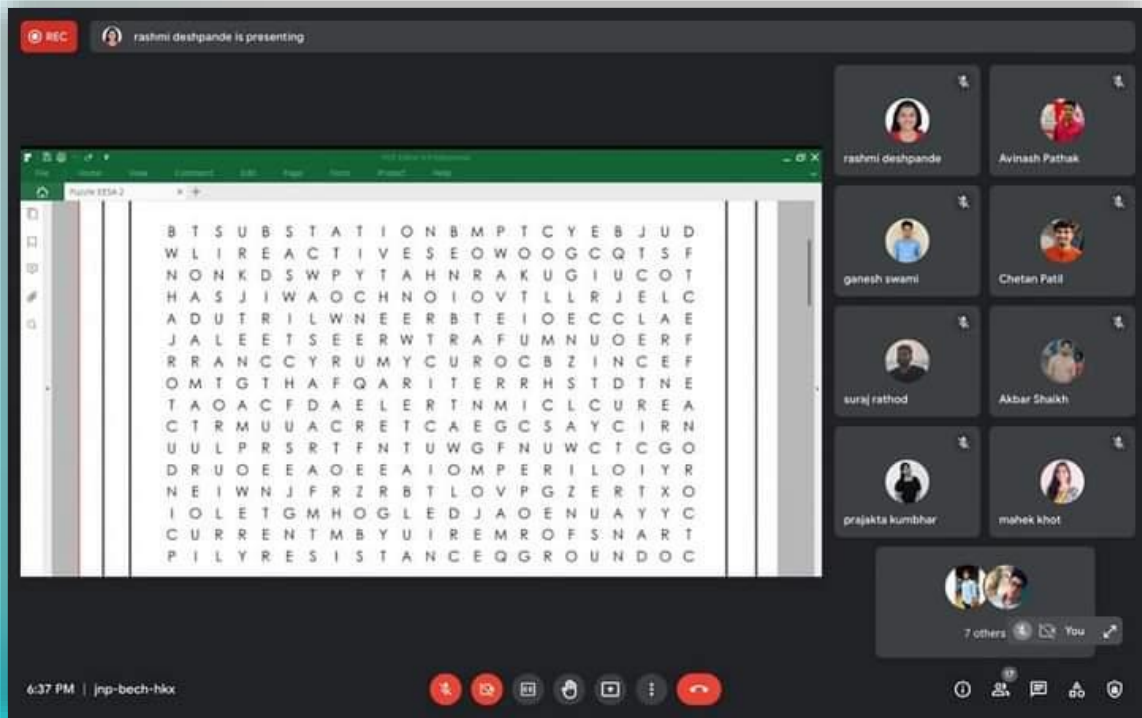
REC
rashmi deshpande is presenting

Puzzle EESA-2

B T S U B S T A T I O N B M P T C Y E B J U D
W L I R E A C T I V E S E O W O O G C Q T S F
N O N K D S W P Y T A H N R A K U G I U C O T
H A S J I W A O C H N O I O V T L L R J E L C
A D U T R I L W N E E R B T E I O E C C L A E
J A L E E T S E E R W T R A F U M N U O E R F
R R A N C C Y R U M Y C U R O C B Z I N C E F
O M T G T H A F Q A R I T E R R H S T D T N E
T A O A C F D A E L E R T N M I C L C U R E A
C T R M U U A C R E T C A E G C S A Y C I R N
U U L P R S R T F N T U W G F N U W C T C G O
D R U O E E A O E E A I O M P E R I L O I Y R
N E I W N J F R Z R B T L O V P G Z E R T X O
I O L E T G M H O G L E D J A O E N U A Y Y C
C U R R E N T M B Y U I R E M R O F S N A R T
P I L Y R E S I S T A N C E Q G R O U N D O C

rashmi deshpande
Avinash Pathak
ganesh swami
Chetan Patil
suraj rathod
Akbar Shaikh
prajakta kumbhar
mahek khot
7 others
You

6:37 PM | jnp-bech-hkx
17